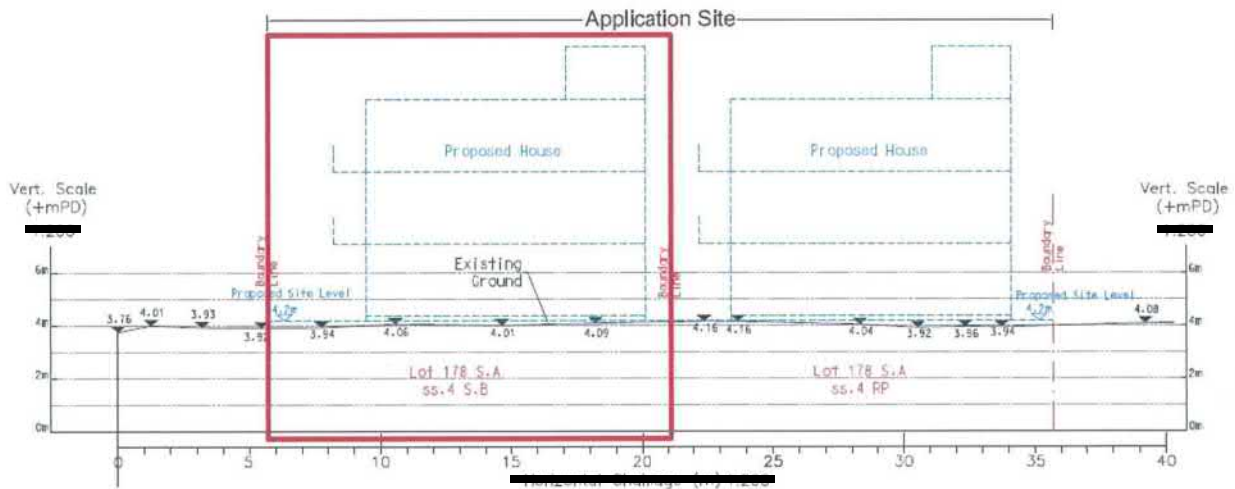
Application Site

Proposed House

Proposed House

Vert. Scale (+mPD)

Vert. Scale (+mPD)

Boundary Line

Boundary Line

Boundary Line

Existing Ground

Proposed Site Level 4.2m

Proposed Site Level 4.2m

6m
4m
2m
0m

6m
4m
2m
0m

3.76 4.01 3.93 3.92 3.94 4.06 4.01 4.09 4.16 4.16 4.04 3.92 3.96 3.94 4.08

Lot 178 S.A ss.4 S.B

Lot 178 S.A ss.4 RP

0 5 10 15 20 25 30 35 40